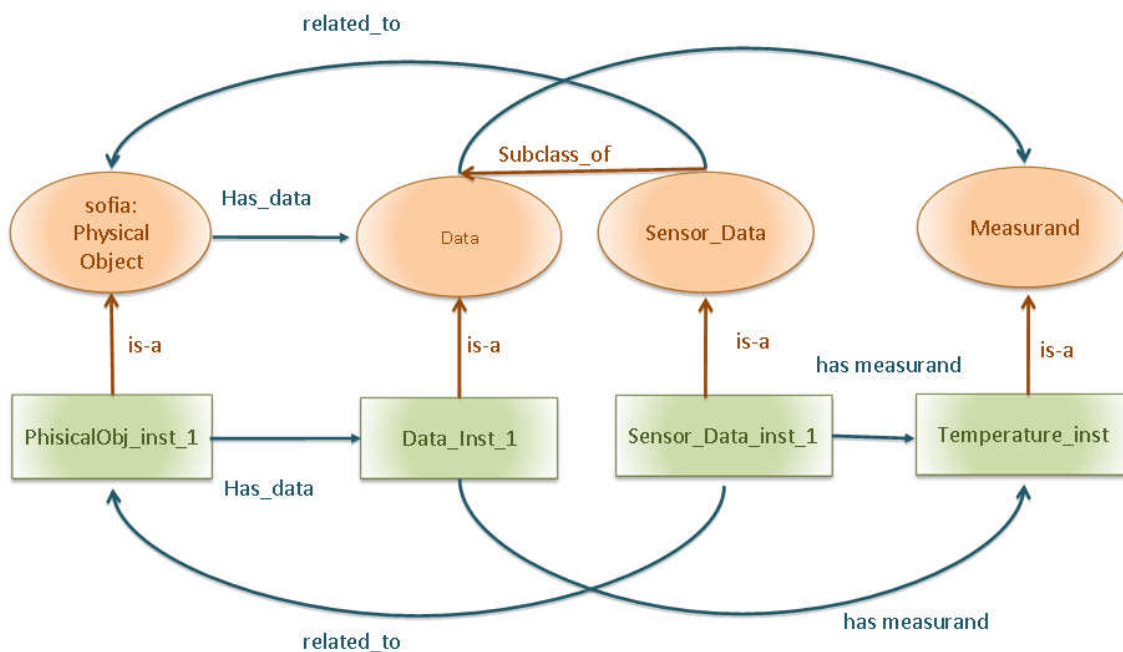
related_to

Subclass_of

Has_data

sofia: Physical Object

Data

Sensor_Data

Measurand

is-a

is-a

is-a

has measurand

is-a

PhisicalObj_inst_1

Data_Inst_1

Sensor_Data_inst_1

Temperature_inst

Has_data

related_to

has measurand